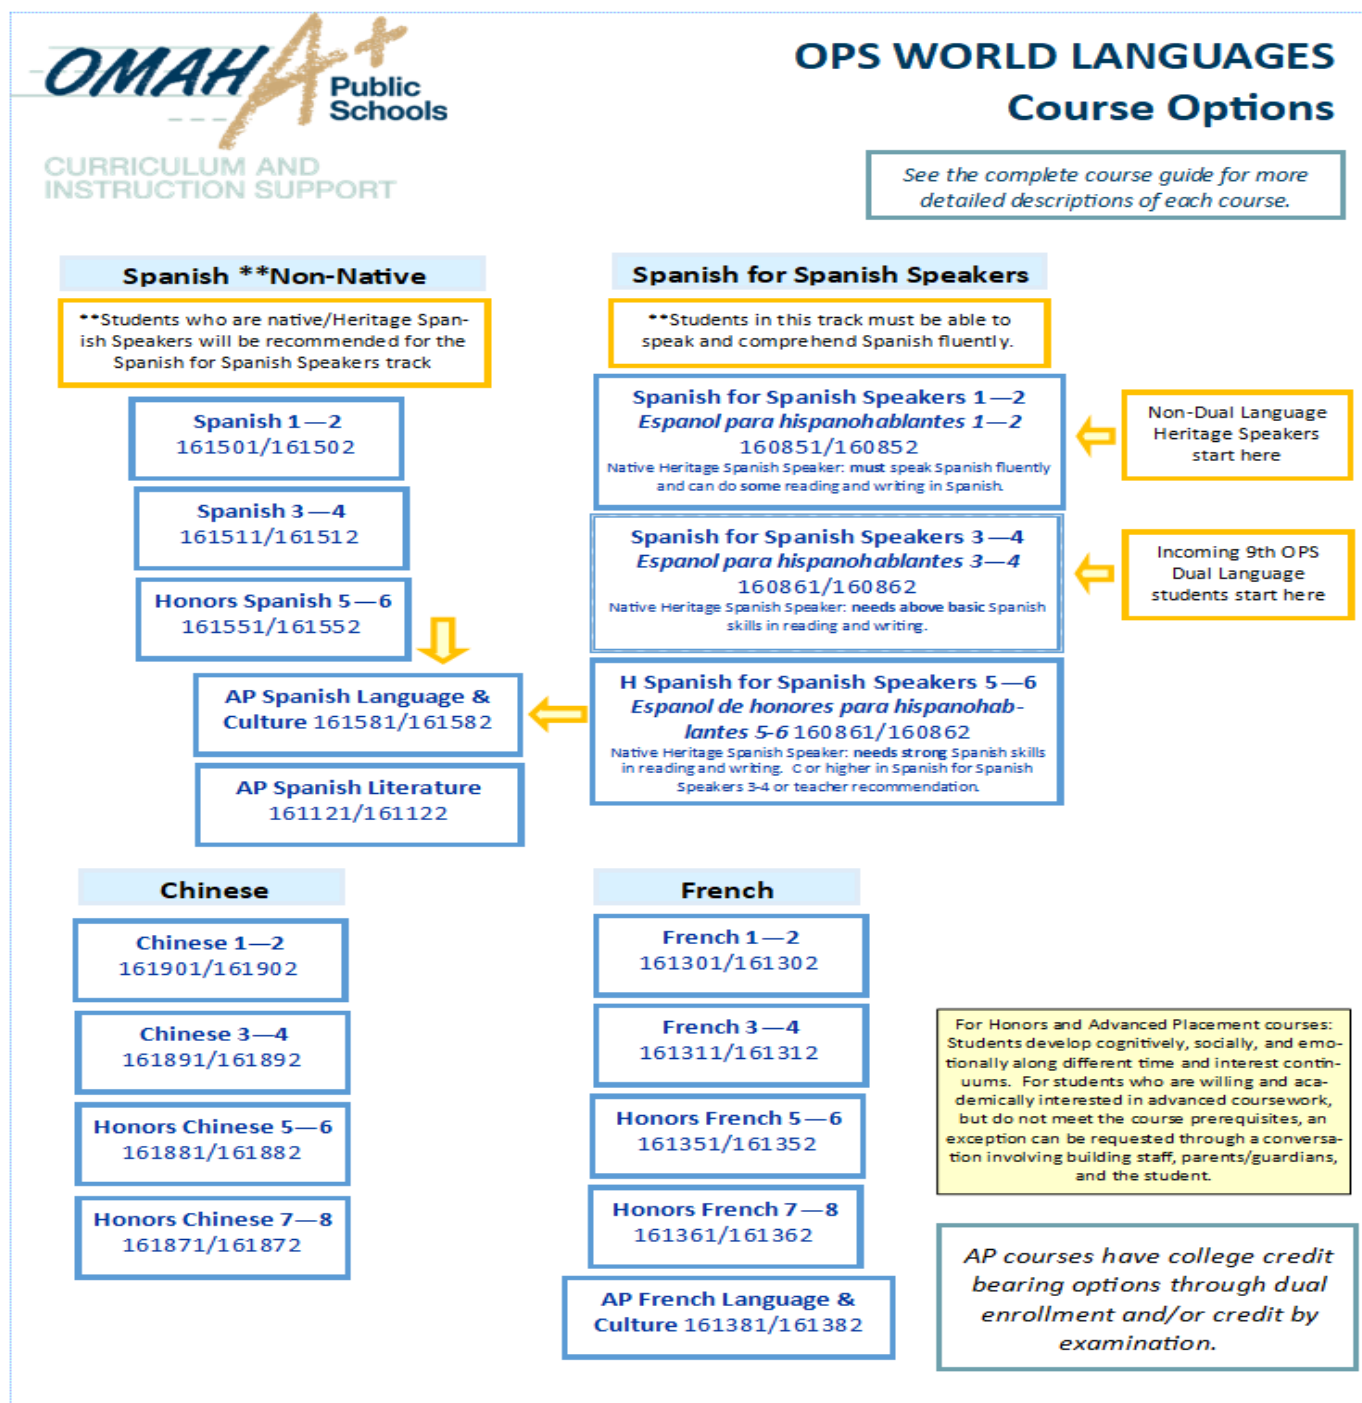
OMAHA Public Schools

CURRICULUM AND INSTRUCTION SUPPORT

OPS WORLD LANGUAGES
Course Options

See the complete course guide for more detailed descriptions of each course.

Spanish **Non-Native

**Students who are native/Heritage Spanish Speakers will be recommended for the Spanish for Spanish Speakers track

Spanish 1—2
161501/161502

Spanish 3—4
161511/161512

Honors Spanish 5—6
161551/161552

AP Spanish Language & Culture 161581/161582

AP Spanish Literature
161121/161122

Spanish for Spanish Speakers

**Students in this track must be able to speak and comprehend Spanish fluently.

Spanish for Spanish Speakers 1—2
Espanol para hispanohablantes 1—2
160851/160852
Native Heritage Spanish Speaker: must speak Spanish fluently and can do some reading and writing in Spanish.

Non-Dual Language Heritage Speakers start here

Spanish for Spanish Speakers 3—4
Espanol para hispanohablantes 3—4
160861/160862
Native Heritage Spanish Speaker: needs above basic Spanish skills in reading and writing.

Incoming 9th OPS Dual Language students start here

H Spanish for Spanish Speakers 5—6
Espanol de honores para hispanohablantes 5-6 160861/160862
Native Heritage Spanish Speaker: needs strong Spanish skills in reading and writing. C or higher in Spanish for Spanish Speakers 3-4 or teacher recommendation.

Chinese

Chinese 1—2
161901/161902

Chinese 3—4
161891/161892

Honors Chinese 5—6
161881/161882

Honors Chinese 7—8
161871/161872

French

French 1—2
161301/161302

French 3—4
161311/161312

Honors French 5—6
161351/161352

Honors French 7—8
161361/161362

AP French Language & Culture 161381/161382

For Honors and Advanced Placement courses: Students develop cognitively, socially, and emotionally along different time and interest continuums. For students who are willing and academically interested in advanced coursework, but do not meet the course prerequisites, an exception can be requested through a conversation involving building staff, parents/guardians, and the student.

AP courses have college credit bearing options through dual enrollment and/or credit by examination.